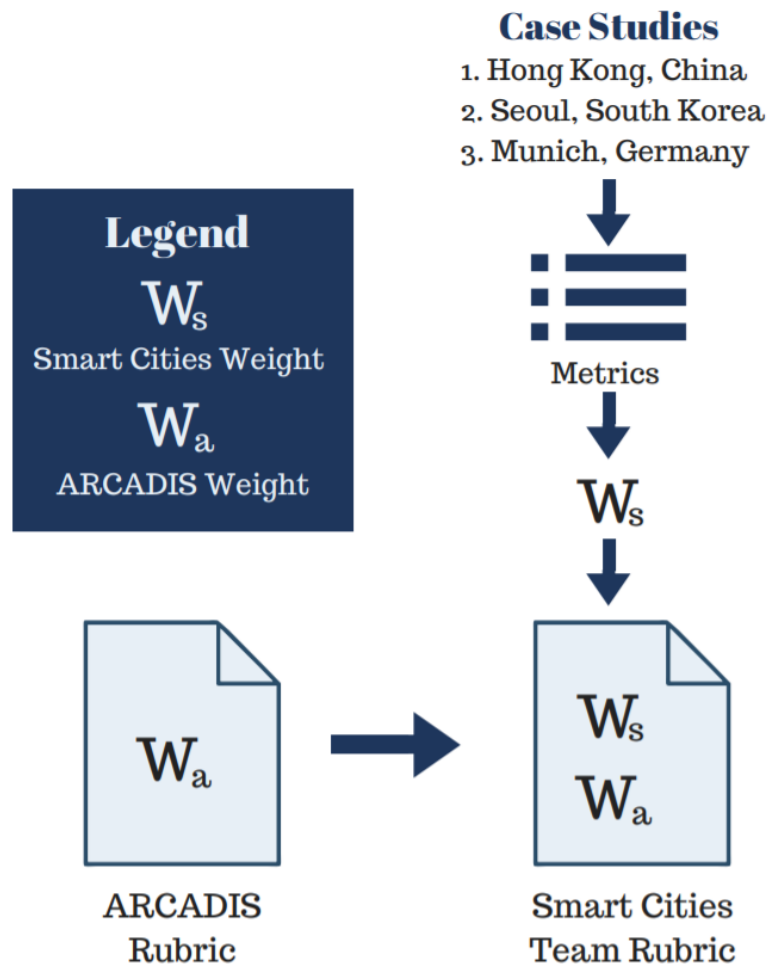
Case Studies
1. Hong Kong, China
2. Seoul, South Korea
3. Munich, Germany

Legend
$W_s$
Smart Cities Weight
$W_a$
ARCADIS Weight

Metrics

$W_s$

$W_a$

ARCADIS Rubric

$W_s$
$W_a$

Smart Cities Team Rubric